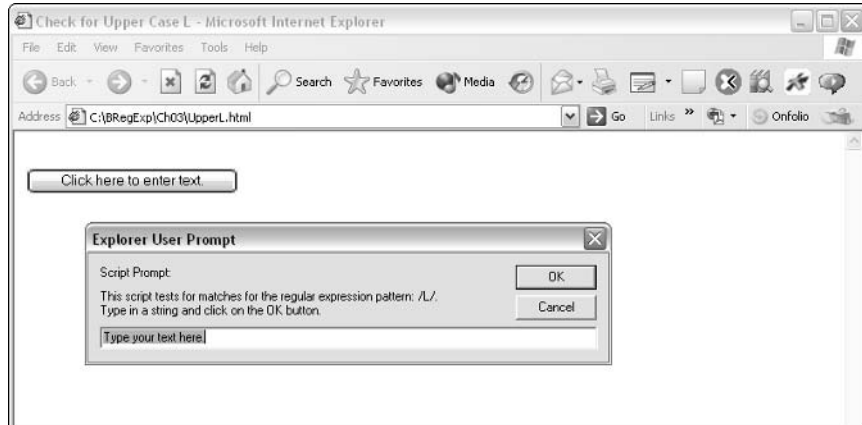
Check for Upper Case L - Microsoft Internet Explorer

File Edit View Favorites Tools Help

Back Search Favorites Media

Address C:\BRegExp\Ch03\UpperL.html Go Links » Onfolio

Click here to enter text.

Explorer User Prompt

Script Prompt:

This script tests for matches for the regular expression pattern: /L/.
Type in a string and click on the OK button.

OK

Cancel

Type your text here.